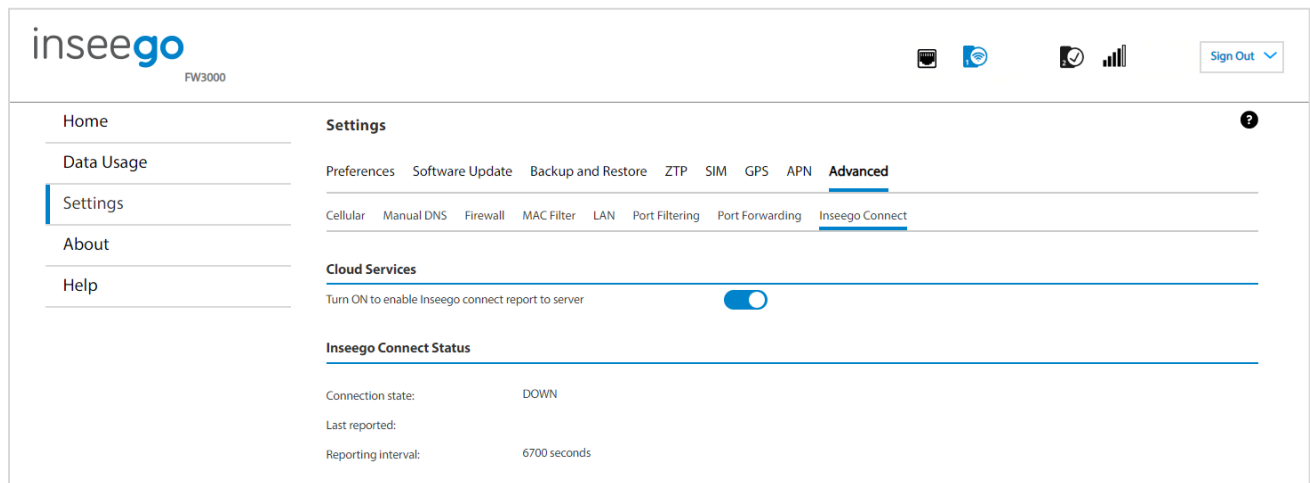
inseego
FW3000

Sign Out

Home
Data Usage
Settings
About
Help

Settings

?

Preferences Software Update Backup and Restore ZTP SIM GPS APN Advanced

Cellular Manual DNS Firewall MAC Filter LAN Port Filtering Port Forwarding Inseego Connect

Cloud Services

Turn ON to enable Inseego connect report to server

Inseego Connect Status

| | |
|---|---|
| Connection state: | DOWN |
| Last reported: | |
| Reporting interval: | 6700 seconds |